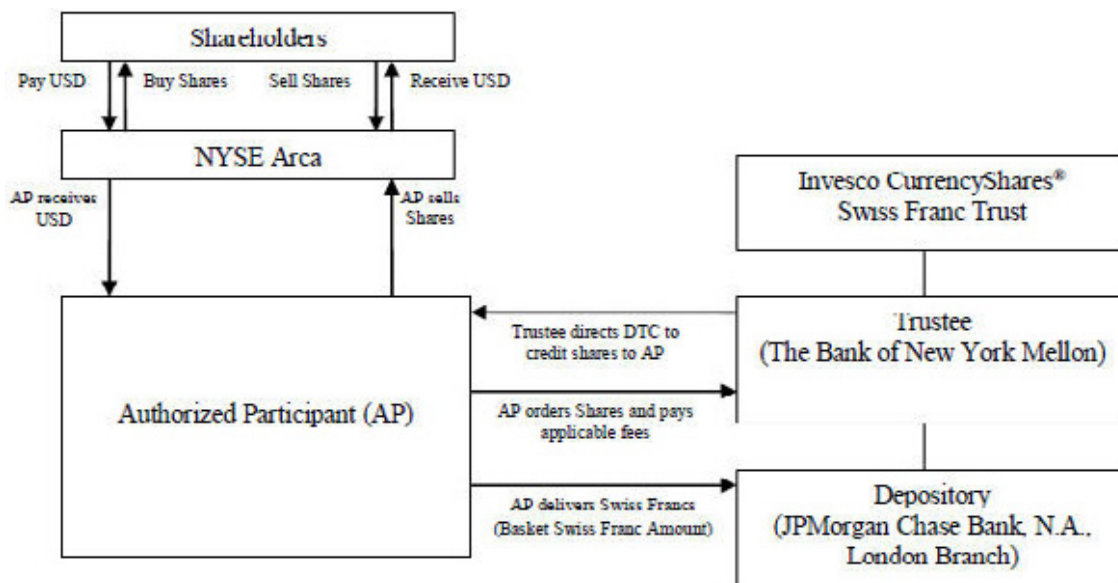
Shareholders

Pay USD

Buy Shares

Sell Shares

Receive USD

NYSE Arca

AP receives USD

AP sells Shares

Invesco CurrencyShares® Swiss Franc Trust

Authorized Participant (AP)

Trustee directs DTC to credit shares to AP

Trustee (The Bank of New York Mellon)

AP orders Shares and pays applicable fees

AP delivers Swiss Francs (Basket Swiss Franc Amount)

Depository (JPMorgan Chase Bank, N.A., London Branch)